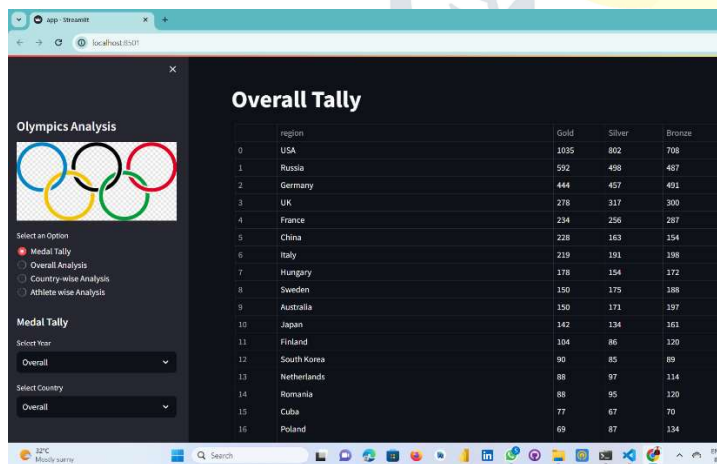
app · Streamlit
×
+
localhost:8501
×

Olympics Analysis

Select an Option
Medal Tally
Overall Analysis
Country-wise Analysis
Athlete wise Analysis

Medal Tally
Select Year
Overall
Select Country
Overall

Overall Tally

| | region | Gold | Silver | Bronze |
|---|---|---|---|---|
| 0 | USA | 1035 | 802 | 708 |
| 1 | Russia | 592 | 498 | 487 |
| 2 | Germany | 444 | 457 | 491 |
| 3 | UK | 278 | 317 | 300 |
| 4 | France | 234 | 256 | 287 |
| 5 | China | 228 | 163 | 154 |
| 6 | Italy | 219 | 191 | 198 |
| 7 | Hungary | 178 | 154 | 172 |
| 8 | Sweden | 150 | 175 | 188 |
| 9 | Australia | 150 | 171 | 197 |
| 10 | Japan | 142 | 134 | 161 |
| 11 | Finland | 104 | 86 | 120 |
| 12 | South Korea | 90 | 85 | 89 |
| 13 | Netherlands | 88 | 97 | 114 |
| 14 | Romania | 88 | 95 | 120 |
| 15 | Cuba | 77 | 67 | 70 |
| 16 | Poland | 69 | 87 | 134 |

32°C
Mostly sunny
Search